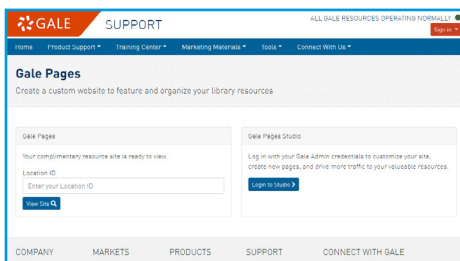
GALE SUPPORT

ALL GALE RESOURCES OPERATING NORMALLY

Sign In

Home Product Support Training Center Marketing Materials Tools Connect With Us

Gale Pages

Create a custom website to feature and organize your library resources

Gale Pages

Your complimentary resource site is ready to view.

Location ID

Enter your Location ID

View Site

Gale Pages Studio

Log in with your Gale Admin credentials to customize your site, create new pages, and drive more traffic to your valuable resources.

Login to Studio

COMPANY MARKETS PRODUCTS SUPPORT CONNECT WITH GALE